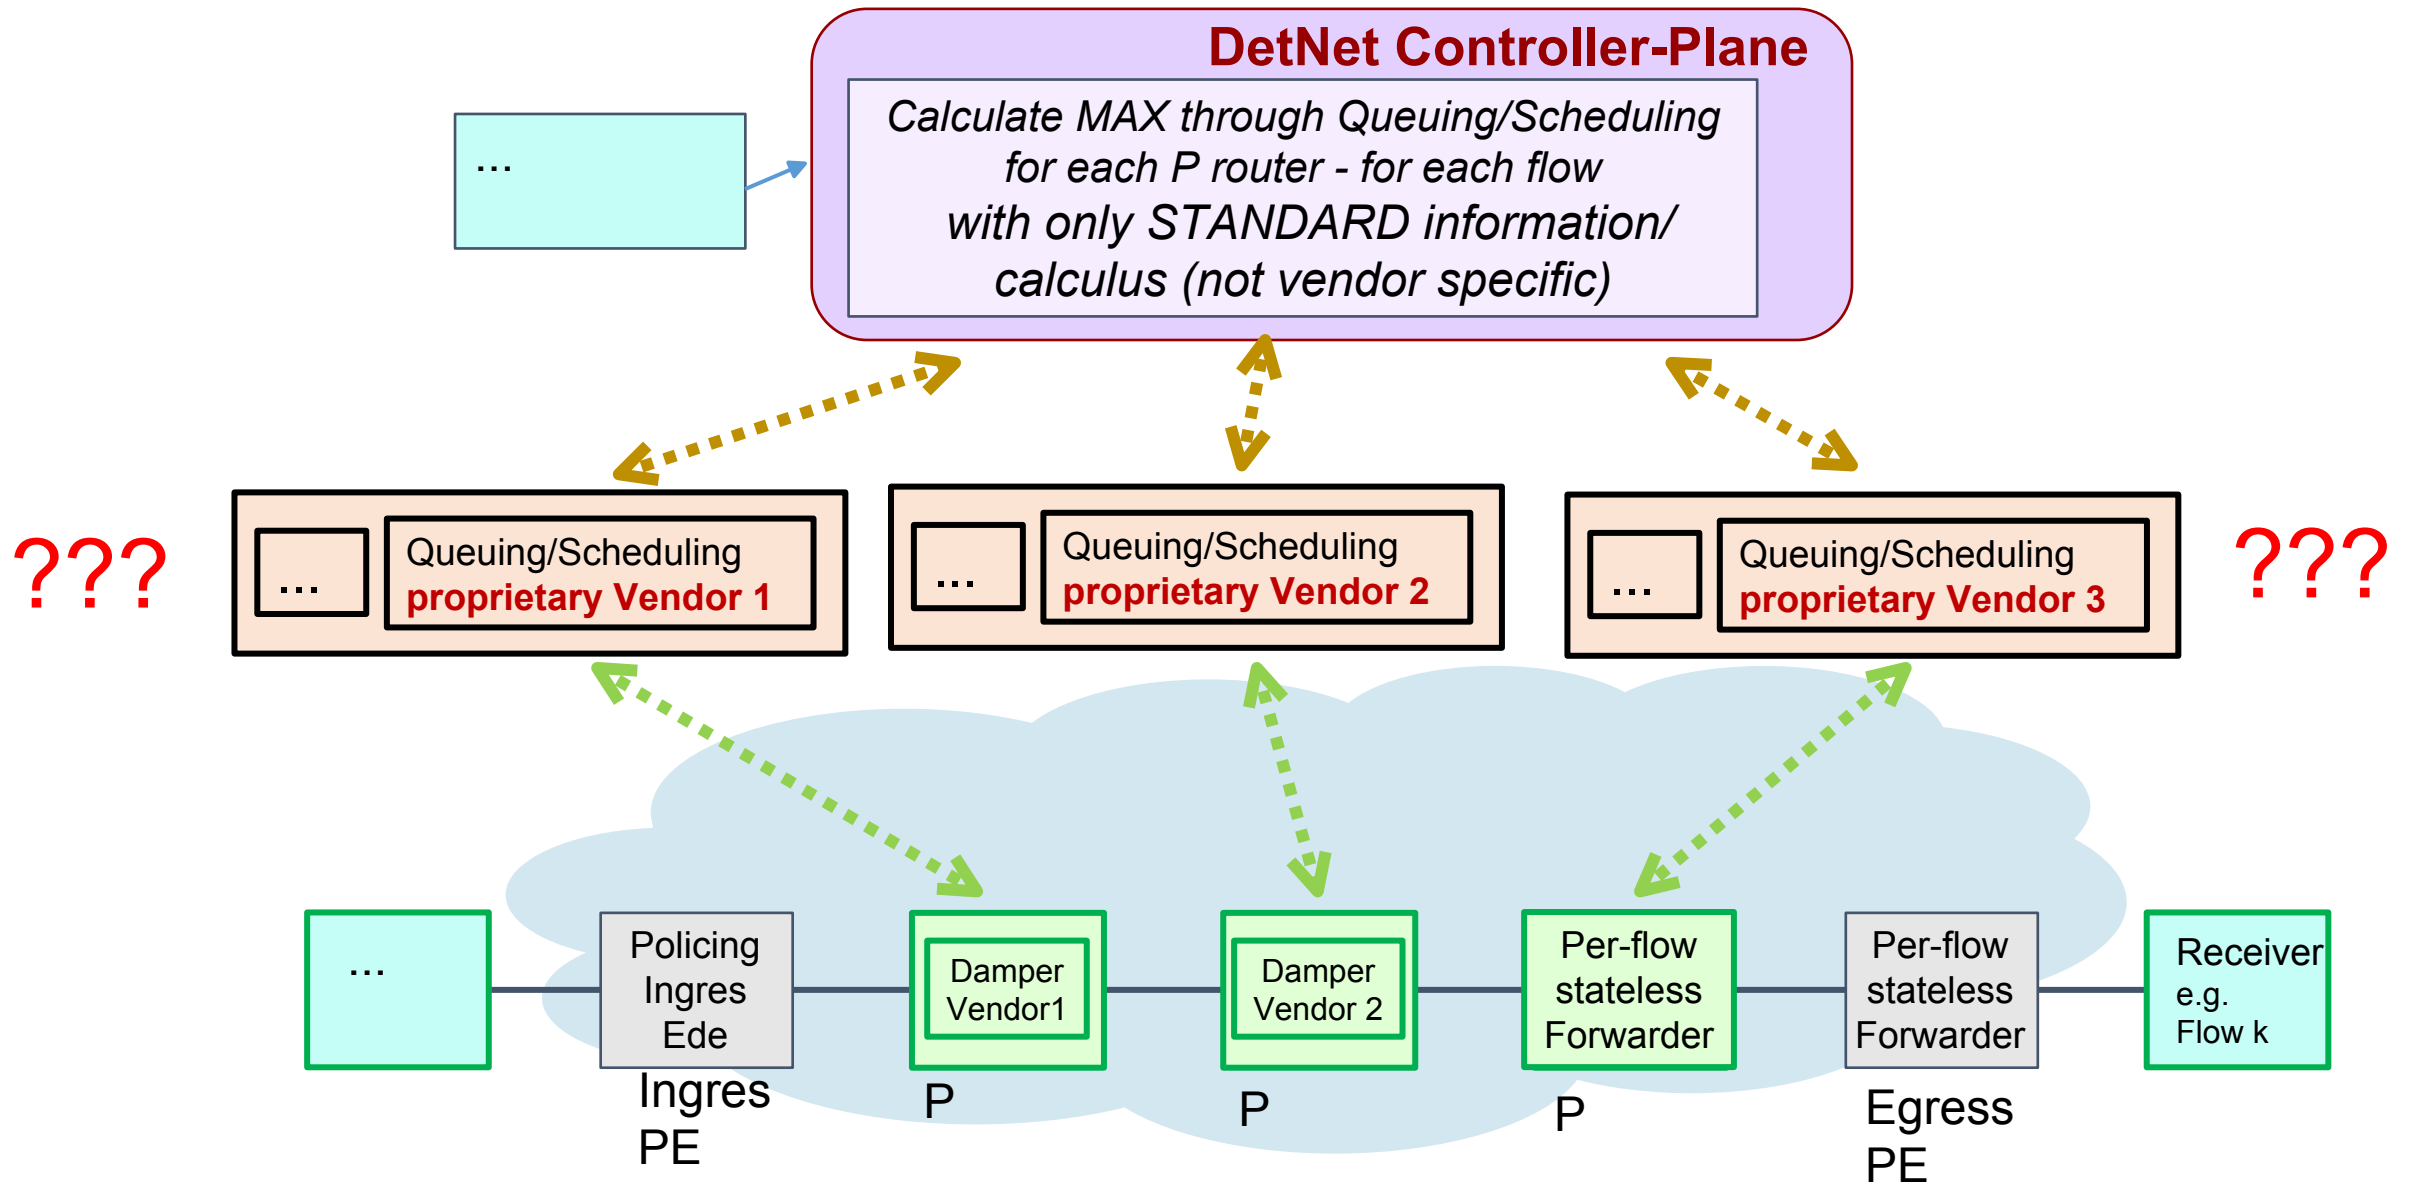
DetNet Controller-Plane

...

Calculate MAX through Queuing/Scheduling for each P router - for each flow with only STANDARD information/ calculus (not vendor specific)

???

...

Queuing/Scheduling
proprietary Vendor 1

...

Queuing/Scheduling
proprietary Vendor 2

...

Queuing/Scheduling
proprietary Vendor 3

???

...

Policing
Ingres
Ede

Ingres
PE

Damper
Vendor1

P

Damper
Vendor 2

P

Per-flow
stateless
Forwarder

P

Per-flow
stateless
Forwarder

Egress
PE

Receiver
e.g.
Flow k